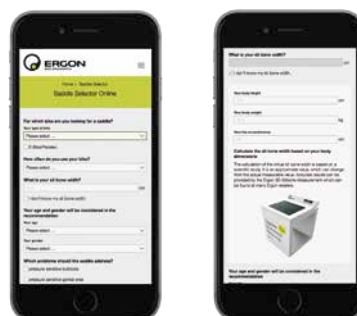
ERGON

Home | Saddle Selector

Saddle Selector Online

For which bike are you looking for a saddle?

Please select

How often do you use your bike?

Please select

What is your sit bone width?

I don't know my sit bone width

Your age and gender will be considered in the recommendation

Your age

Please select

Your gender

Please select

Which problems should the saddle address?

What is your sit bone width?

I don't know my sit bone width

Calculate the sit bone width based on your body dimensions

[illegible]

Your age and gender will be considered in the recommendation